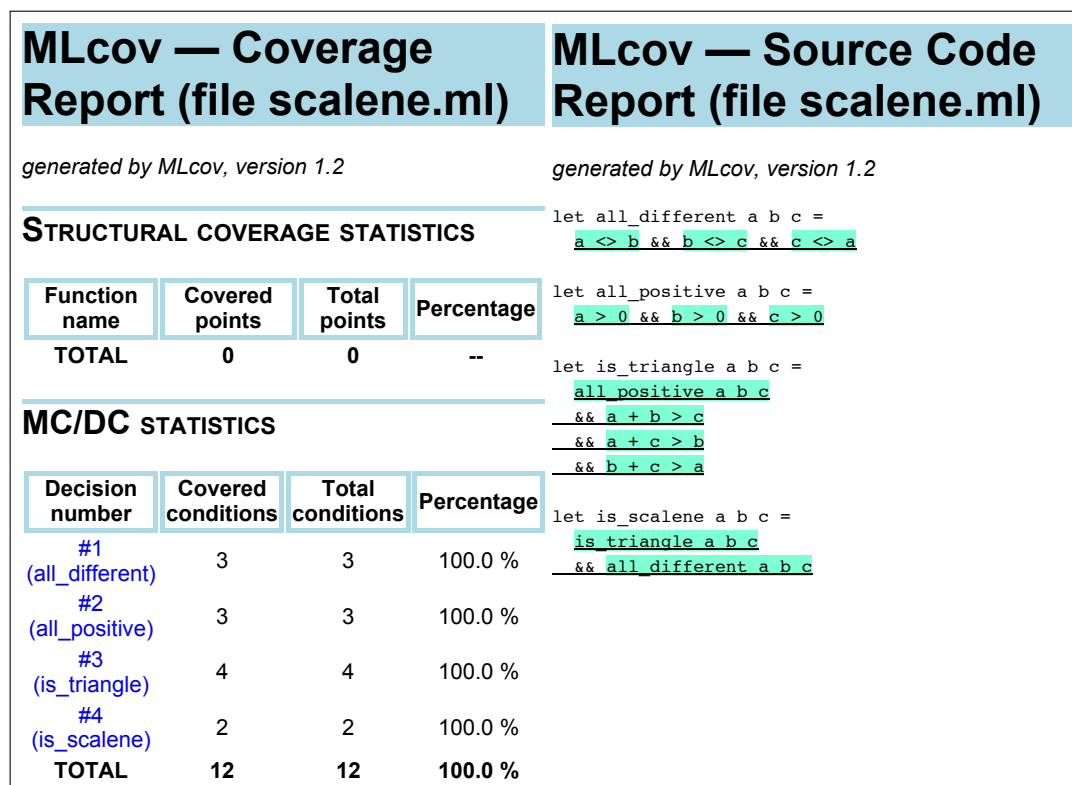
# MLcov — Coverage Report (file scalene.ml)

*generated by MLcov, version 1.2*

STRUCTURAL COVERAGE STATISTICS

| Function name | Covered points | Total points | Percentage |
|---|---|---|---|
| TOTAL | 0 | 0 | -- |

MC/DC STATISTICS

| Decision number | Covered conditions | Total conditions | Percentage |
|---|---|---|---|
| #1 (all_different) | 3 | 3 | 100.0 % |
| #2 (all_positive) | 3 | 3 | 100.0 % |
| #3 (is_triangle) | 4 | 4 | 100.0 % |
| #4 (is_scalene) | 2 | 2 | 100.0 % |
| TOTAL | 12 | 12 | 100.0 % |

# MLcov — Source Code Report (file scalene.ml)

*generated by MLcov, version 1.2*

let all_different a b c =
  a <> b && b <> c && c <> a

let all_positive a b c =
  a > 0 && b > 0 && c > 0

let is_triangle a b c =
  all_positive a b c
  && a + b > c
  && a + c > b
  && b + c > a

let is_scalene a b c =
  is_triangle a b c
  && all_different a b c